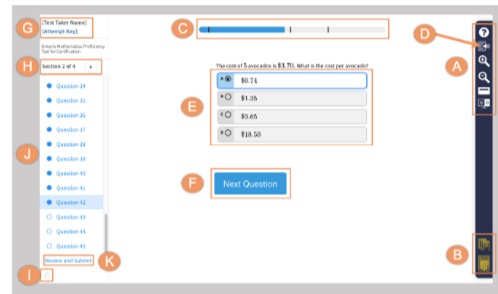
G
[Test Taker Name]
[Attempt Key]

Ontario Mathematics Proficiency Test for Certification

H
Section 2 of 4

J
Question 34
Question 35
Question 36
Question 37
Question 38
Question 39
Question 40
Question 41
Question 42
Question 43
Question 44
Question 45

Review and Submit

K

I

C

The cost of 5 avocados is $13.70. What is the cost per avocado?

E
$0.74
$1.35
$3.65
$18.50

F
Next Question

D

A

B